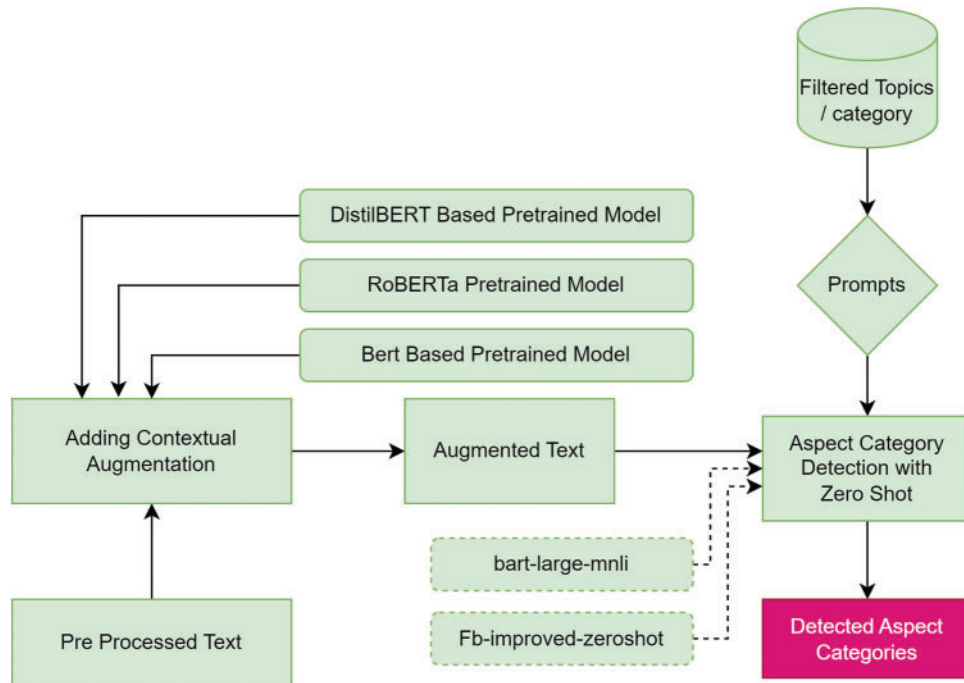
Filtered Topics / category

DistilBERT Based Pretrained Model

RoBERTa Pretrained Model

Bert Based Pretrained Model

Prompts

Adding Contextual Augmentation

Augmented Text

Aspect Category Detection with Zero Shot

bart-large-mnli

Fb-improved-zeroshot

Pre Processed Text

Detected Aspect Categories